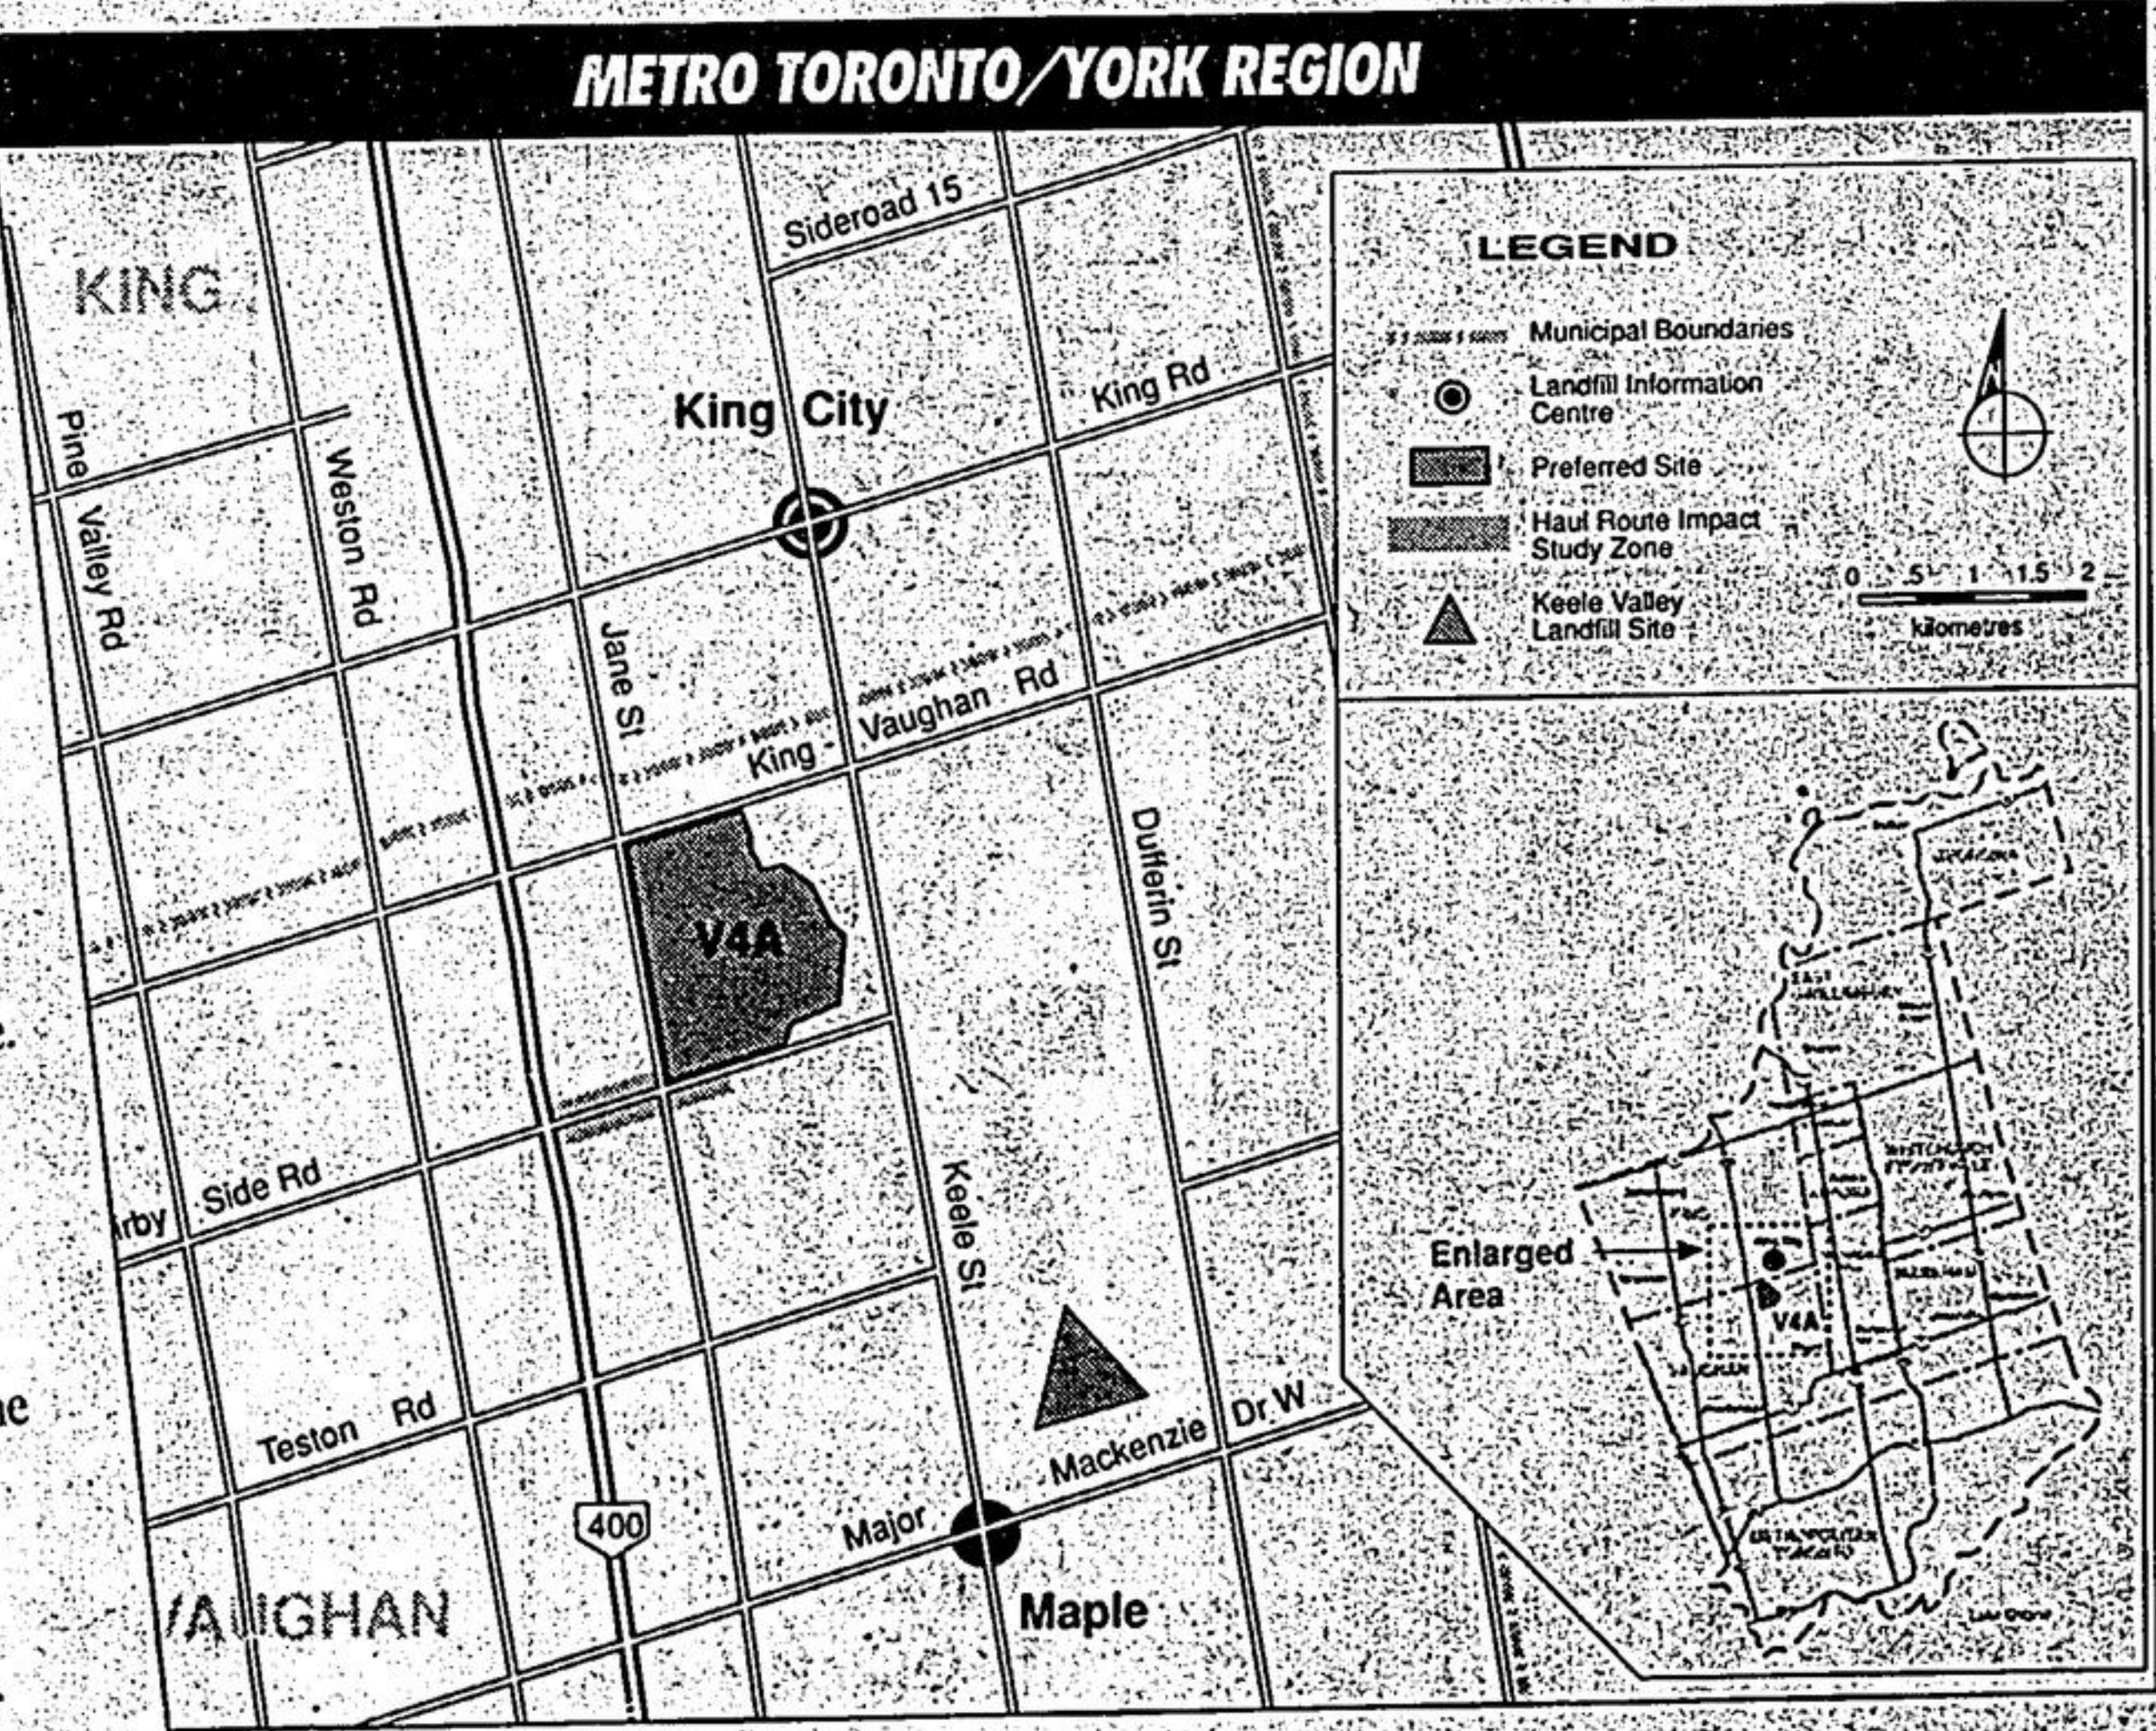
METRO TORONTO/YORK REGION

KING

Sideroad 15

King City

King Rd

Pine Valley Rd

Weston Rd

Jane St

King Vaughan Rd

Dufferin St

V4A

Keele St

Side Rd

Teston Rd

400

Major Mackenzie Dr W

Maple

/AUGHAN

LEGEND

Municipal Boundaries

Landfill Information Centre

Preferred Site

Haul Route Impact Study Zone

Keele Valley Landfill Site

0 .5 1 1.5 2
kilometres

Enlarged Area

V4A

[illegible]